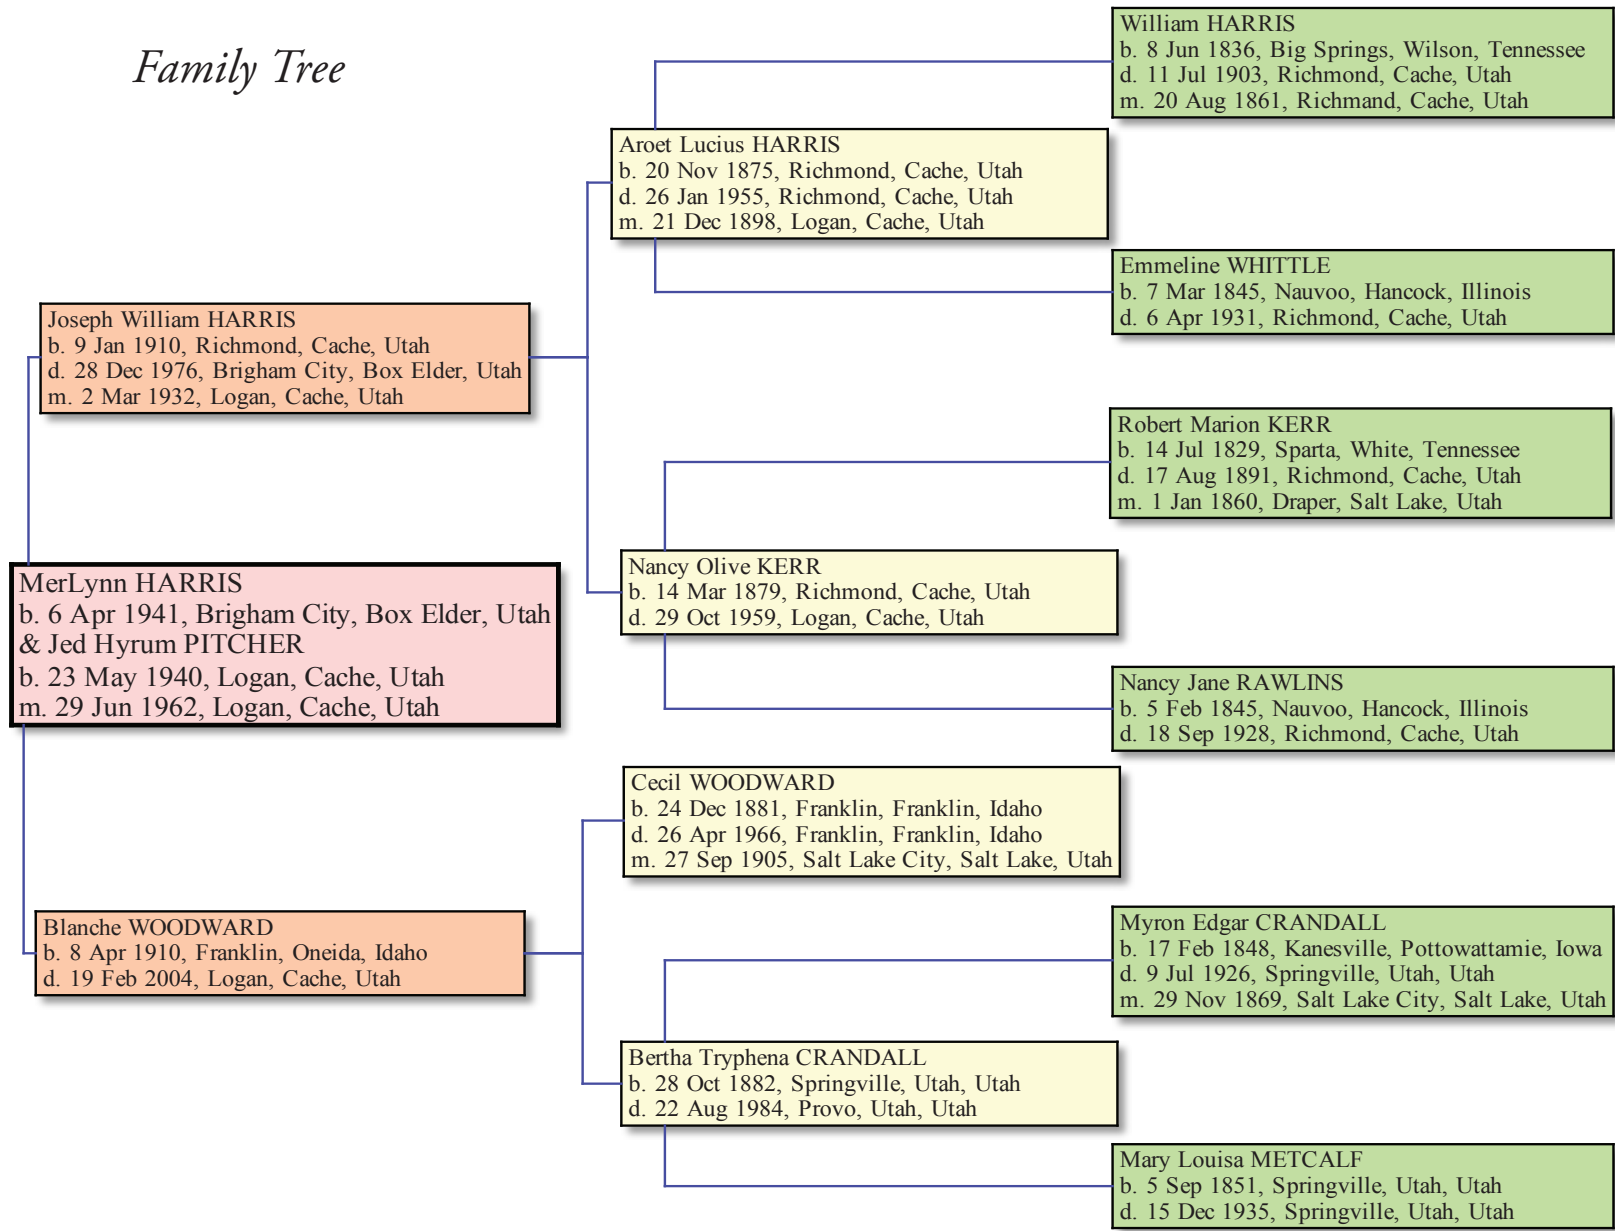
Family Tree

William HARRIS
b. 8 Jun 1836, Big Springs, Wilson, Tennessee
d. 11 Jul 1903, Richmond, Cache, Utah
m. 20 Aug 1861, Richmand, Cache, Utah

Aroet Lucius HARRIS
b. 20 Nov 1875, Richmond, Cache, Utah
d. 26 Jan 1955, Richmond, Cache, Utah
m. 21 Dec 1898, Logan, Cache, Utah

Emmeline WHITTLE
b. 7 Mar 1845, Nauvoo, Hancock, Illinois
d. 6 Apr 1931, Richmond, Cache, Utah

Joseph William HARRIS
b. 9 Jan 1910, Richmond, Cache, Utah
d. 28 Dec 1976, Brigham City, Box Elder, Utah
m. 2 Mar 1932, Logan, Cache, Utah

Robert Marion KERR
b. 14 Jul 1829, Sparta, White, Tennessee
d. 17 Aug 1891, Richmond, Cache, Utah
m. 1 Jan 1860, Draper, Salt Lake, Utah

MerLynn HARRIS
b. 6 Apr 1941, Brigham City, Box Elder, Utah
& Jed Hyrum PITCHER
b. 23 May 1940, Logan, Cache, Utah
m. 29 Jun 1962, Logan, Cache, Utah

Nancy Olive KERR
b. 14 Mar 1879, Richmond, Cache, Utah
d. 29 Oct 1959, Logan, Cache, Utah

Nancy Jane RAWLINS
b. 5 Feb 1845, Nauvoo, Hancock, Illinois
d. 18 Sep 1928, Richmond, Cache, Utah

Cecil WOODWARD
b. 24 Dec 1881, Franklin, Franklin, Idaho
d. 26 Apr 1966, Franklin, Franklin, Idaho
m. 27 Sep 1905, Salt Lake City, Salt Lake, Utah

Blanche WOODWARD
b. 8 Apr 1910, Franklin, Oneida, Idaho
d. 19 Feb 2004, Logan, Cache, Utah

Myron Edgar CRANDALL
b. 17 Feb 1848, Kanesville, Pottowattamie, Iowa
d. 9 Jul 1926, Springville, Utah, Utah
m. 29 Nov 1869, Salt Lake City, Salt Lake, Utah

Bertha Tryphena CRANDALL
b. 28 Oct 1882, Springville, Utah, Utah
d. 22 Aug 1984, Provo, Utah, Utah

Mary Louisa METCALF
b. 5 Sep 1851, Springville, Utah, Utah
d. 15 Dec 1935, Springville, Utah, Utah